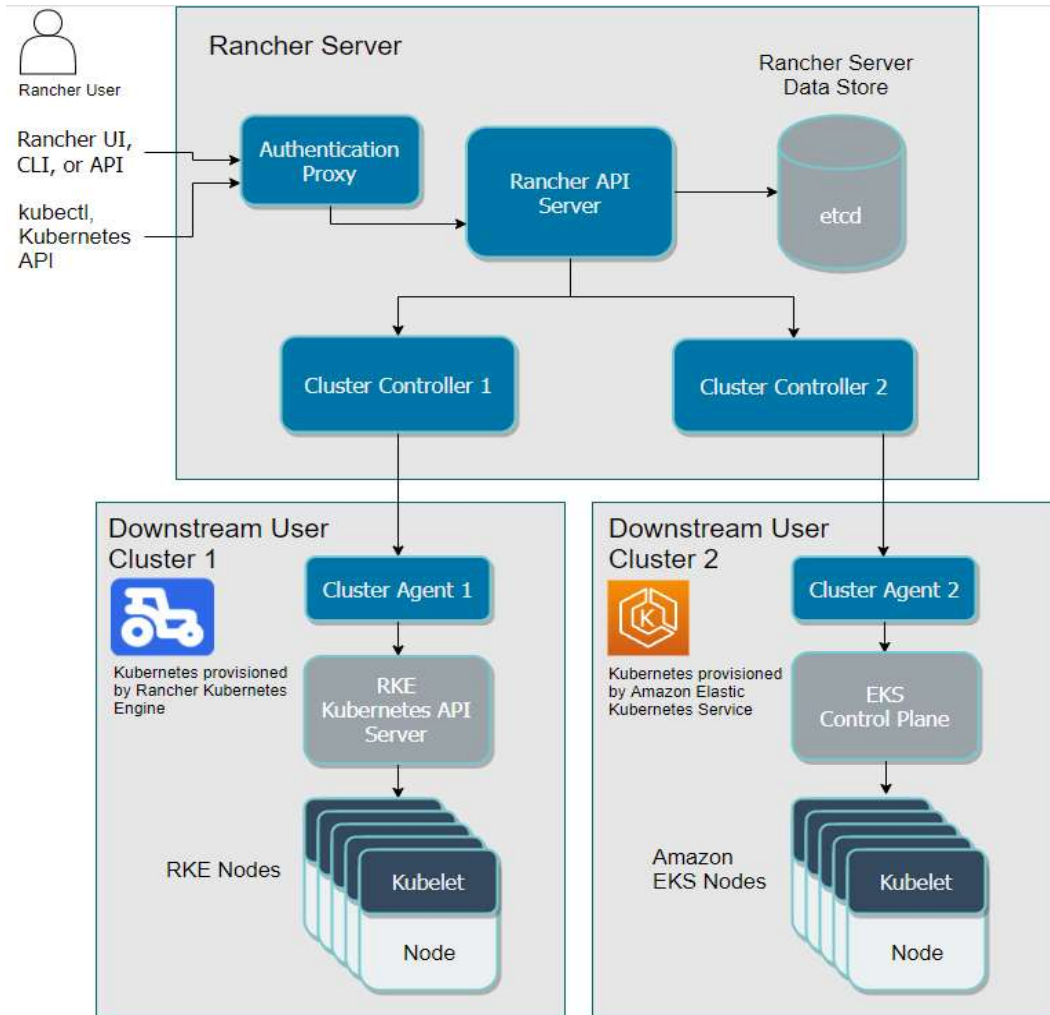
Rancher User

Rancher UI, CLI, or API

kubectl, Kubernetes API

Rancher Server

Authentication Proxy

Rancher API Server

Rancher Server Data Store

etcd

Cluster Controller 1

Cluster Controller 2

Downstream User Cluster 1

Kubernetes provisioned by Rancher Kubernetes Engine

Cluster Agent 1

RKE Kubernetes API Server

RKE Nodes

Kubelet

Node

Downstream User Cluster 2

Kubernetes provisioned by Amazon Elastic Kubernetes Service

Cluster Agent 2

EKS Control Plane

Amazon EKS Nodes

Kubelet

Node